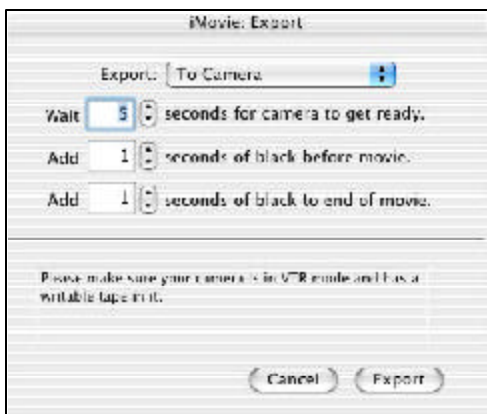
iMovie: Export

Export: To Camera

Wait 5 seconds for camera to get ready.

Add 1 seconds of black before movie.

Add 1 seconds of black to end of movie.

Please make sure your camera is in VTR mode and has a writable tape in it.

Cancel Export